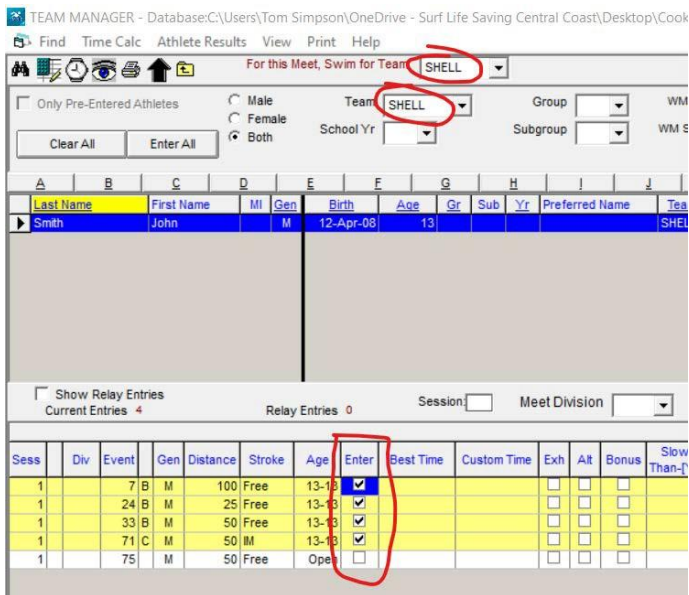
TEAM MANAGER - Database:C:\Users\Tom Simpson\OneDrive - Surf Life Saving Central Coast\Desktop\Cook

Find Time Calc Athlete Results View Print Help

For this Meet, Swim for Team SHELL

Only Pre-Entered Athletes

Male
Female
Both

Team SHELL

School Yr

Group

Subgroup

WM

WM S

Clear All

Enter All

| A | B | C | D | E | F | G | H | I | J |
|---|---|---|---|---|---|---|---|---|---|
| Last Name | First Name | MI | Gen | Birth | Age | Gr | Sub | Yr | Preferred Name | Tea |
| Smith | John | | M | 12-Apr-08 | 13 | | | | | SHEL |

Show Relay Entries

Current Entries 4

Relay Entries 0

Session:

Meet Division

| Sess | Div | Event | | Gen | Distance | Stroke | Age | Enter | Best Time | Custom Time | Exh | Alt | Bonus | Slow Than-[ |
|---|---|---|---|---|---|---|---|---|---|---|---|---|---|---|
| 1 | | 7 | B | M | 100 | Free | 13-13 | ☑ | | | ☐ | ☐ | ☐ | |
| 1 | | 24 | B | M | 25 | Free | 13-13 | ☑ | | | ☐ | ☐ | ☐ | |
| 1 | | 33 | B | M | 50 | Free | 13-13 | ☑ | | | ☐ | ☐ | ☐ | |
| 1 | | 71 | C | M | 50 | IM | 13-13 | ☑ | | | ☐ | ☐ | ☐ | |
| 1 | | 75 | | M | 50 | Free | Open | ☐ | | | ☐ | ☐ | ☐ | |